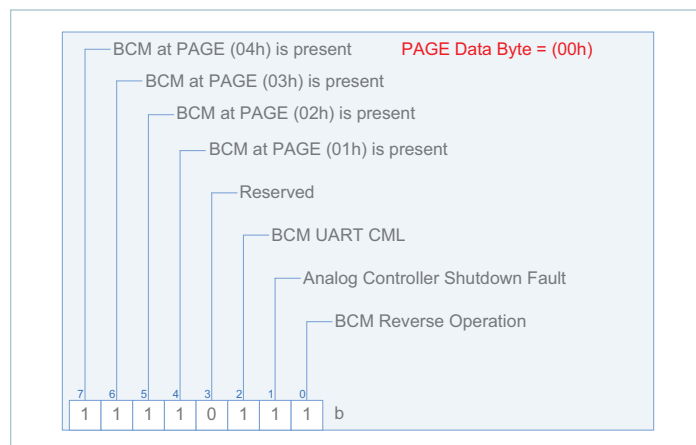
BCM at PAGE (04h) is present

PAGE Data Byte = (00h)

BCM at PAGE (03h) is present

BCM at PAGE (02h) is present

BCM at PAGE (01h) is present

Reserved

BCM UART CML

Analog Controller Shutdown Fault

BCM Reverse Operation

| 7 | 6 | 5 | 4 | 3 | 2 | 1 | 0 | |
|---|---|---|---|---|---|---|---|---|
| 1 | 1 | 1 | 1 | 0 | 1 | 1 | 1 | b |